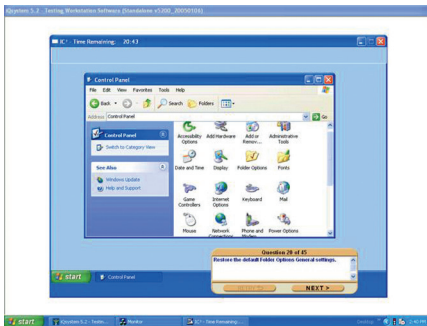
iCevelom 5.2 - Testing Workstation Software (Standalone v1200_20050106)

IC³ - Time Remaining: 20:43

Control Panel

File Edit View Favorites Tools Help

Back Search Folders

Address Control Panel Go

Control Panel

Switch to Category View

See Also

Windows Update

Help and Support

Accessibility Options

Add Hardware

Add or Remov...

Administrative Tools

Date and Time

Display

Folder Options

Fonts

Game Controllers

Internet Options

Keyboard

Mail

Mouse

Network

Phone and

Power Options

Question 28 of 45

Restore the default Folder Options General settings.

NEXT >

start

Control Panel

start

iCevelom 5.2 - Testin...

Monitor

IC³ - Time Remaining:...

Desktop

2:40 PM